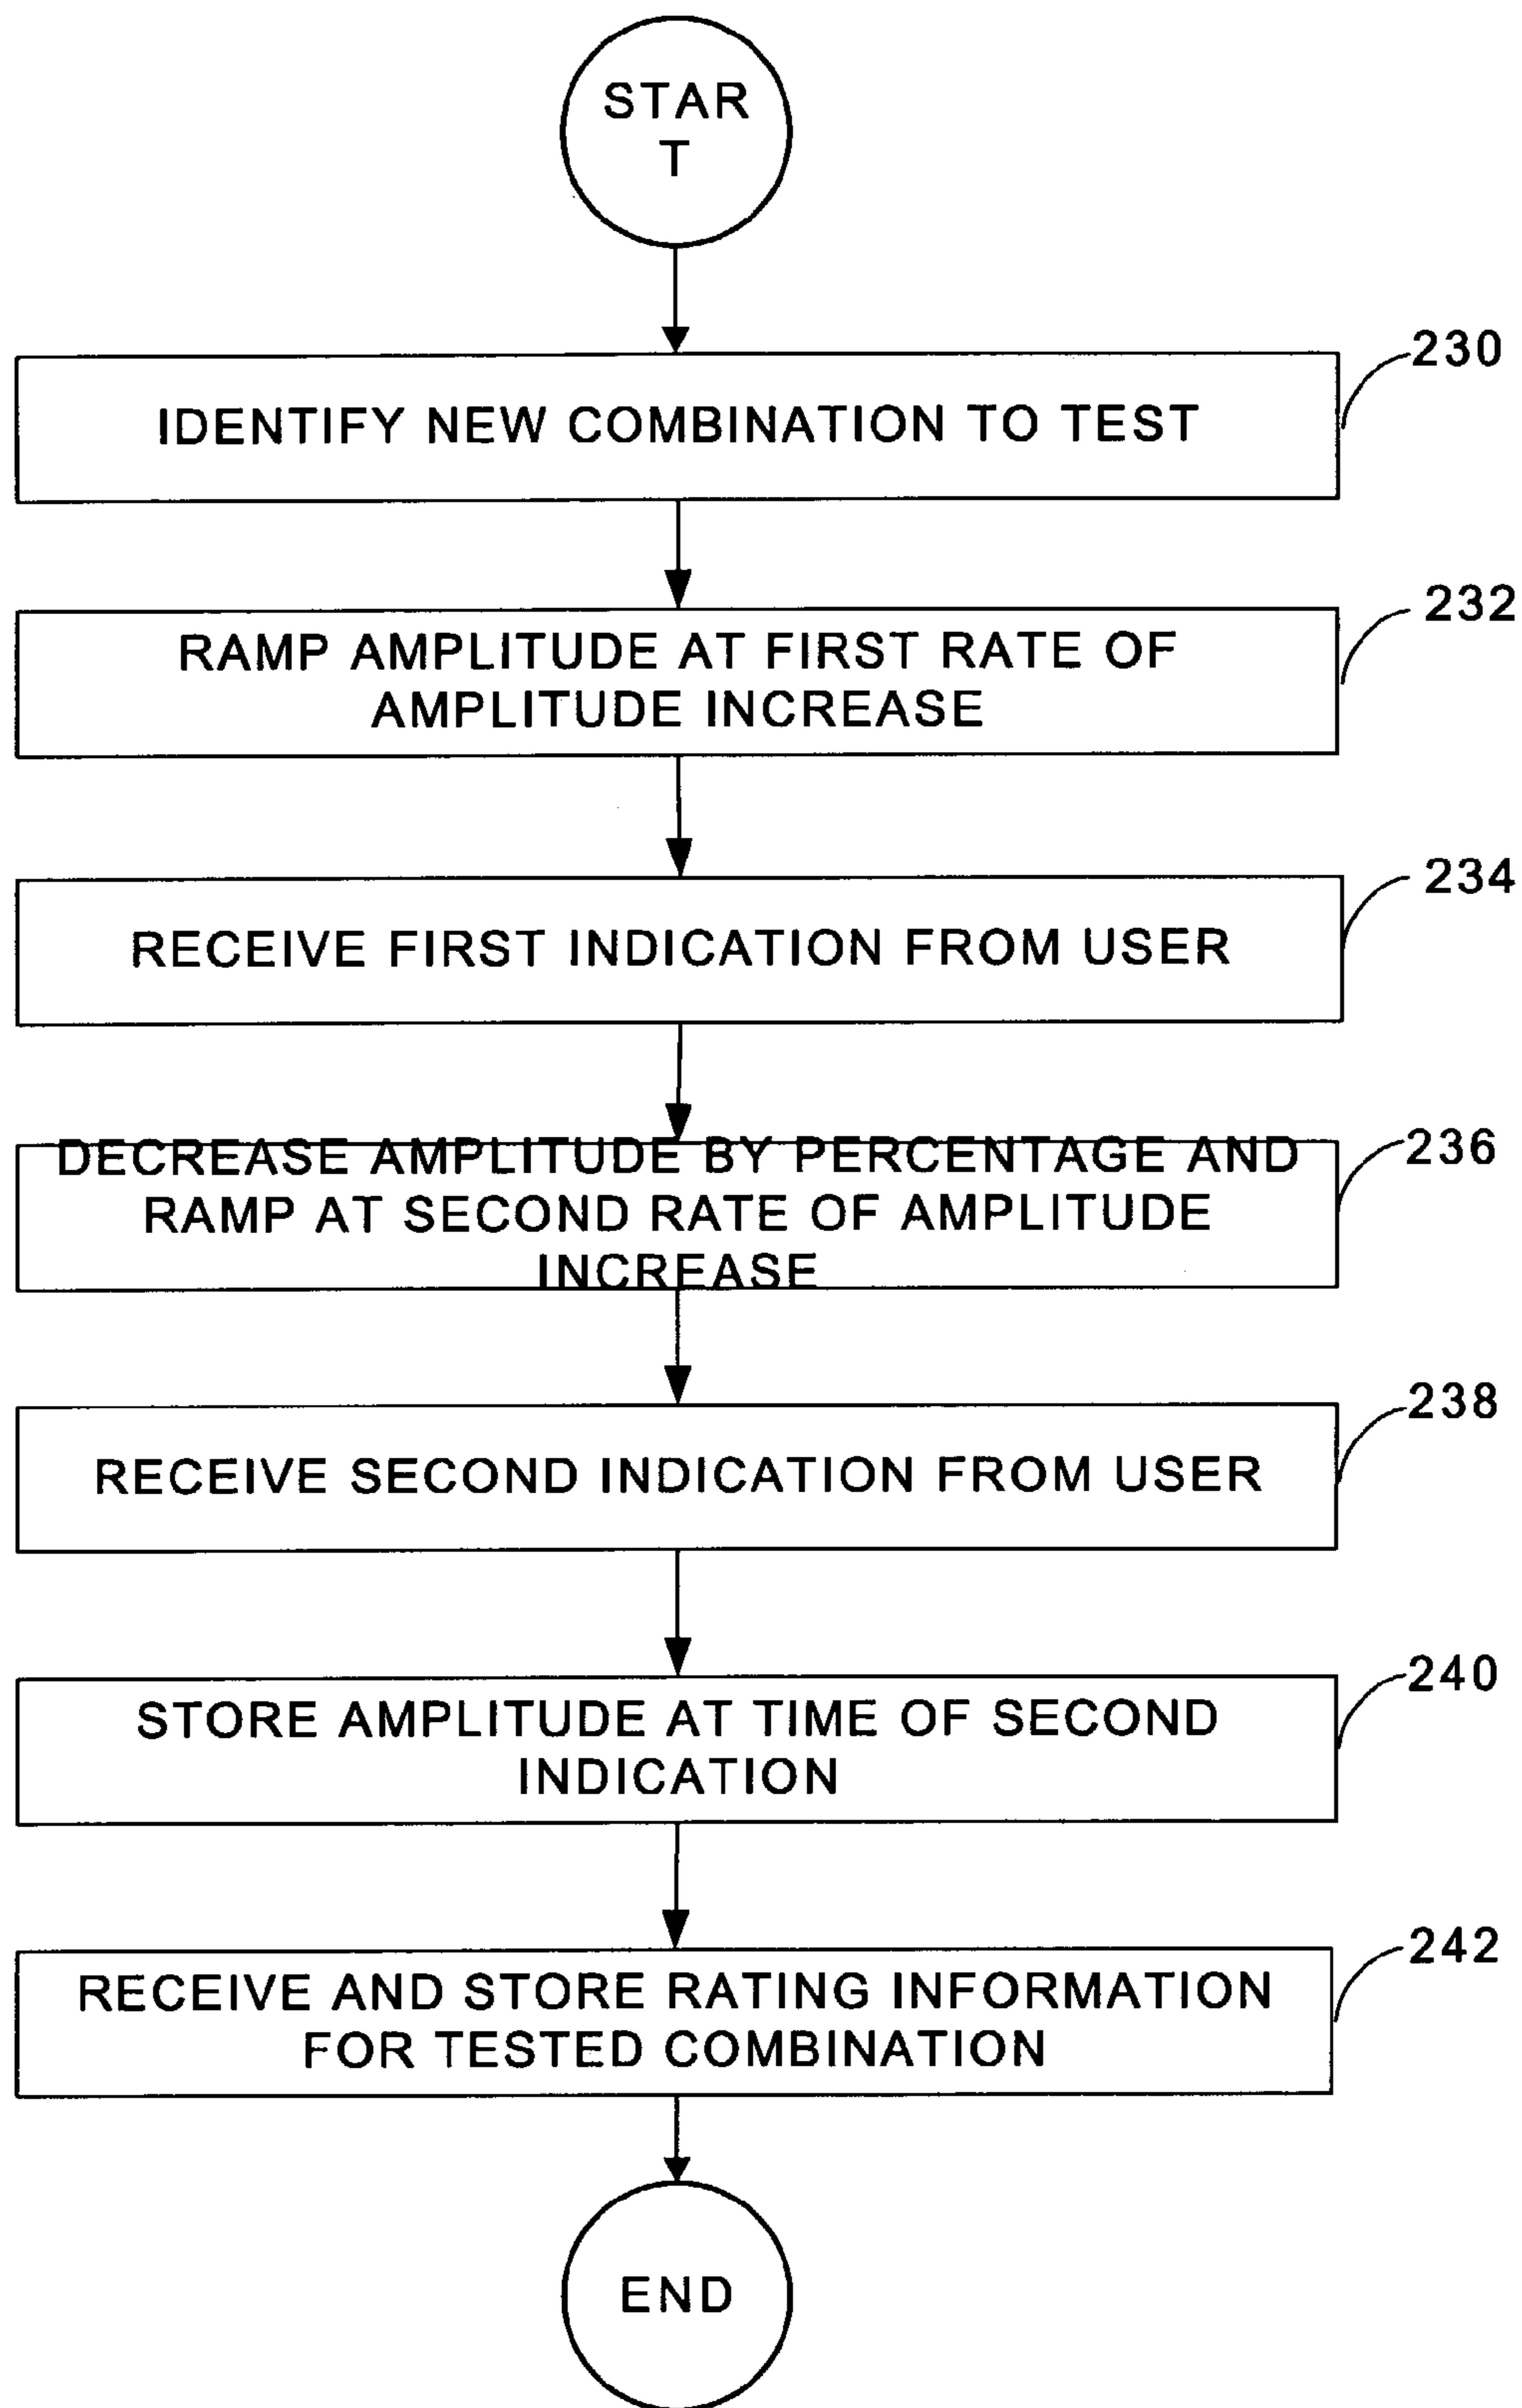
STAR
T

230
IDENTIFY NEW COMBINATION TO TEST

232
RAMP AMPLITUDE AT FIRST RATE OF AMPLITUDE INCREASE

234
RECEIVE FIRST INDICATION FROM USER

236
DECREASE AMPLITUDE BY PERCENTAGE AND RAMP AT SECOND RATE OF AMPLITUDE INCREASE

238
RECEIVE SECOND INDICATION FROM USER

240
STORE AMPLITUDE AT TIME OF SECOND INDICATION

242
RECEIVE AND STORE RATING INFORMATION FOR TESTED COMBINATION

END